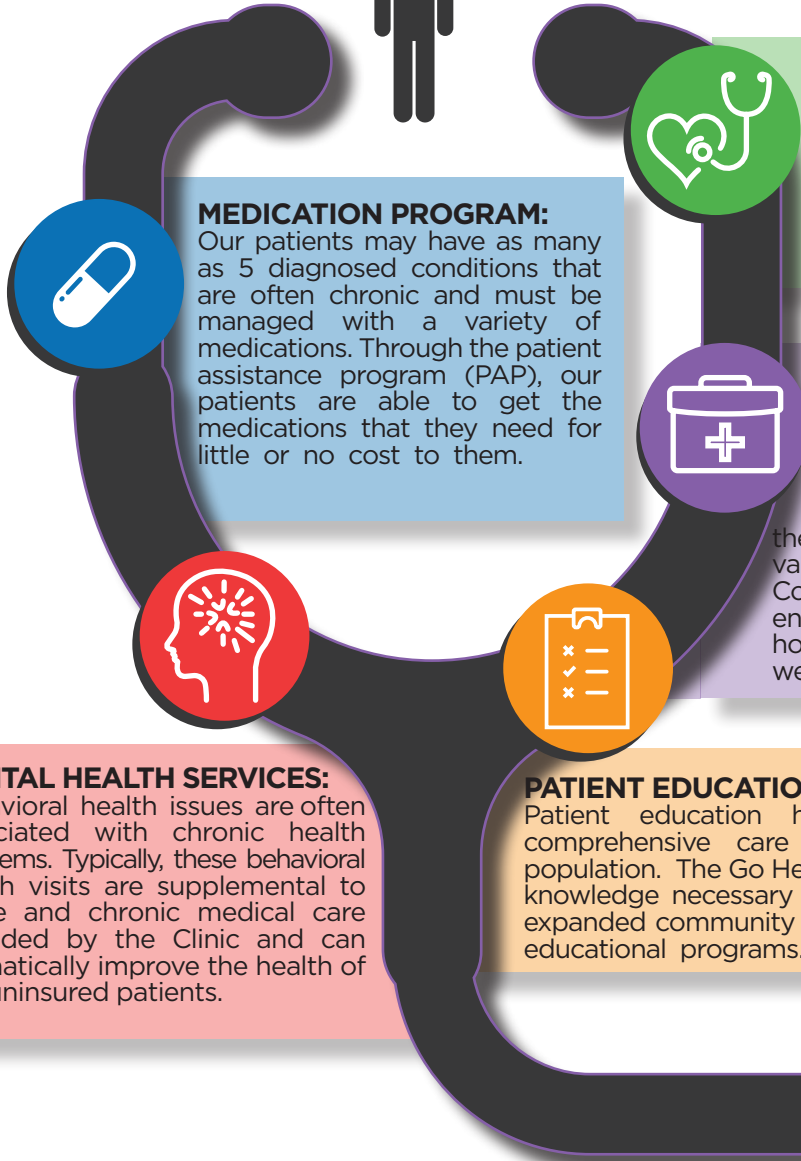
MEDICATION PROGRAM:
Our patients may have as many as 5 diagnosed conditions that are often chronic and must be managed with a variety of medications. Through the patient assistance program (PAP), our patients are able to get the medications that they need for little or no cost to them.

the
va
Co
en
ho
we

TAL HEALTH SERVICES:
vioral health issues are often ciated with chronic health ems. Typically, these behavioral h visits are supplemental to e and chronic medical care ded by the Clinic and can atically improve the health of uninsured patients.

PATIENT EDUCATIO
Patient education h comprehensive care population. The Go He knowledge necessary expanded community educational programs.